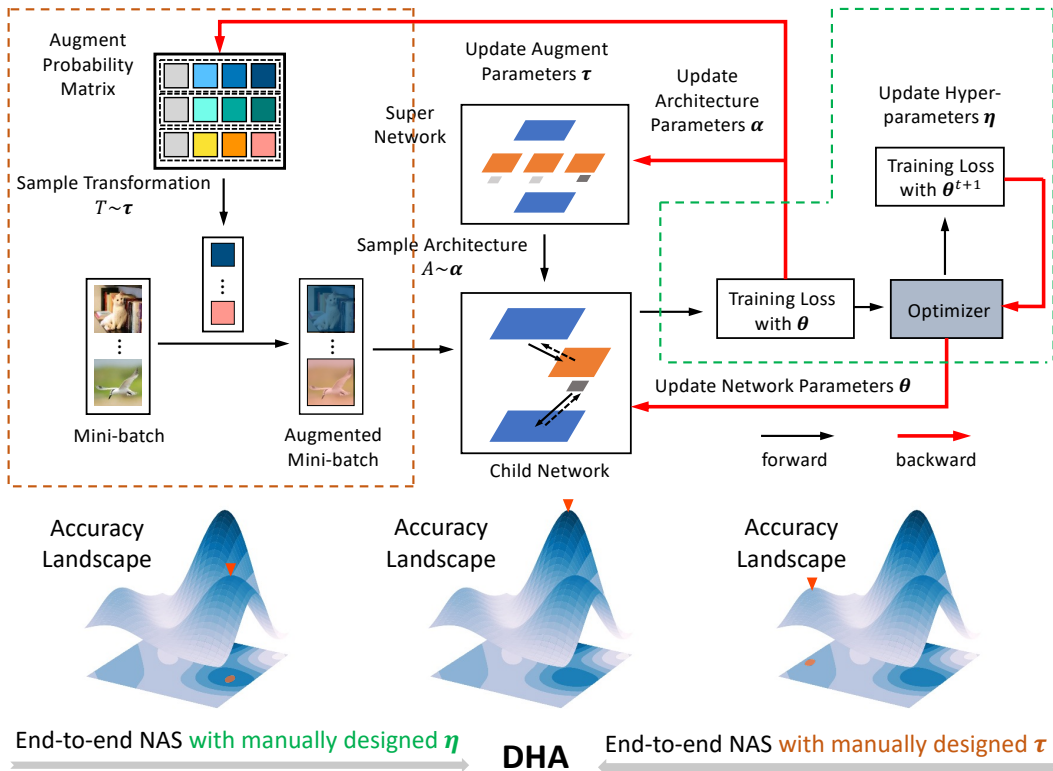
Augment Probability Matrix

Sample Transformation $T \sim \boldsymbol{\tau}$

Mini-batch

Augmented Mini-batch

Update Augment Parameters $\boldsymbol{\tau}$

Super Network

Update Architecture Parameters $\boldsymbol{\alpha}$

Sample Architecture $A \sim \boldsymbol{\alpha}$

Child Network

Update Hyper-parameters $\boldsymbol{\eta}$

Training Loss with $\boldsymbol{\theta}^{t+1}$

Training Loss with $\boldsymbol{\theta}$

Optimizer

Update Network Parameters $\boldsymbol{\theta}$

forward

backward

Accuracy Landscape

Accuracy Landscape

Accuracy Landscape

End-to-end NAS with manually designed $\boldsymbol{\eta}$

DHA

End-to-end NAS with manually designed $\boldsymbol{\tau}$